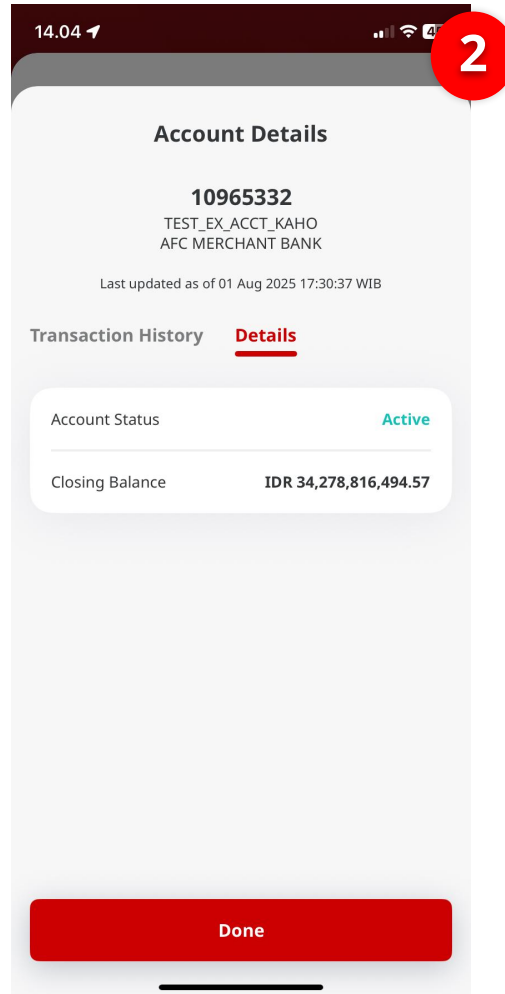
14.04

4

2

Account Details

10965332
TEST_EX_ACCT_KAHO
AFC MERCHANT BANK

Last updated as of 01 Aug 2025 17:30:37 WIB

Transaction History Details

Account Status Active

Closing Balance IDR 34,278,816,494.57

Done